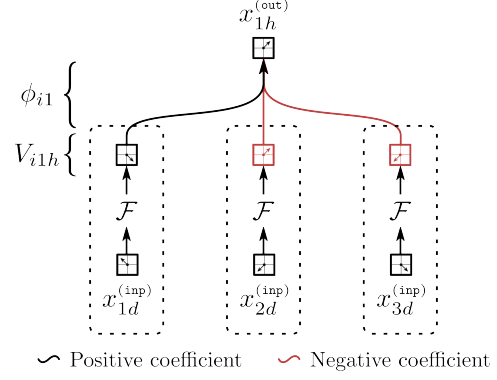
$x_{1h}^{(\text{out})}$

$\phi_{i1}$

$V_{i1h}$

$\mathcal{F}$

$\mathcal{F}$

$\mathcal{F}$

$x_{1d}^{(\text{inp})}$

$x_{2d}^{(\text{inp})}$

$x_{3d}^{(\text{inp})}$

Positive coefficient

Negative coefficient